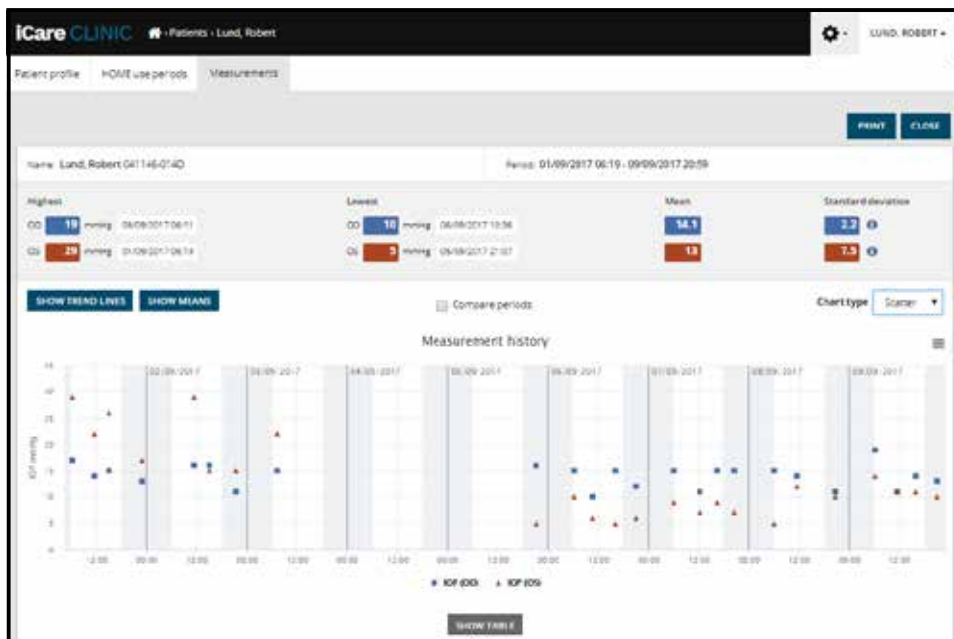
iCare CLINIC Patients › Lund, Robert

LUND, ROBERT

Patient profile HOME use periods Measurements

PRINT CLOSE

Name: Lund, Robert 041146-014D

Period: 01/09/2017 06:19 - 09/09/2017 20:59

Highest

OD 19 mmHg 06/09/2017 06:11

OS 29 mmHg 01/09/2017 06:14

Lowest

OD 10 mmHg 06/09/2017 10:36

OS 5 mmHg 05/09/2017 21:07

Mean

14.1

13

Standard deviation

2.2

7.5

SHOW TREND LINES SHOW MEANS

Compare periods

Chart type Scatter

Measurement history

02.09.2017 03.09.2017 04.09.2017 05.09.2017 06.09.2017 07.09.2017 08.09.2017 09.09.2017

IOP (mmHg)

12:00 00:00 12:00 00:00 12:00 00:00 12:00 00:00 12:00 00:00 12:00 00:00 12:00 00:00 12:00 00:00 12:00

IOP (OD) IOP (OS)

SHOW TABLE